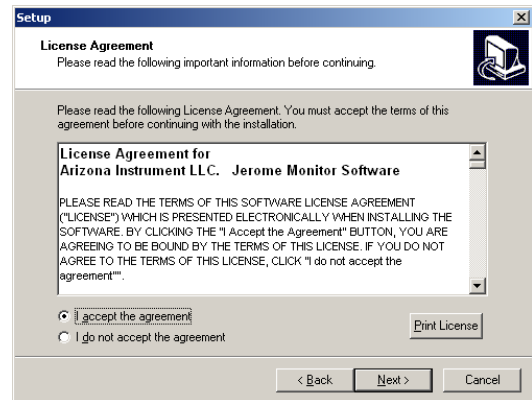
Setup

License Agreement
Please read the following important information before continuing.

Please read the following License Agreement. You must accept the terms of this agreement before continuing with the installation.

License Agreement for
Arizona Instrument LLC. Jerome Monitor Software

PLEASE READ THE TERMS OF THIS SOFTWARE LICENSE AGREEMENT ("LICENSE") WHICH IS PRESENTED ELECTRONICALLY WHEN INSTALLING THE SOFTWARE. BY CLICKING THE "I Accept the Agreement" BUTTON, YOU ARE AGREEING TO BE BOUND BY THE TERMS OF THIS LICENSE. IF YOU DO NOT AGREE TO THE TERMS OF THIS LICENSE, CLICK "I do not accept the agreement"".

I accept the agreement
I do not accept the agreement

Print License

< Back
Next >
Cancel